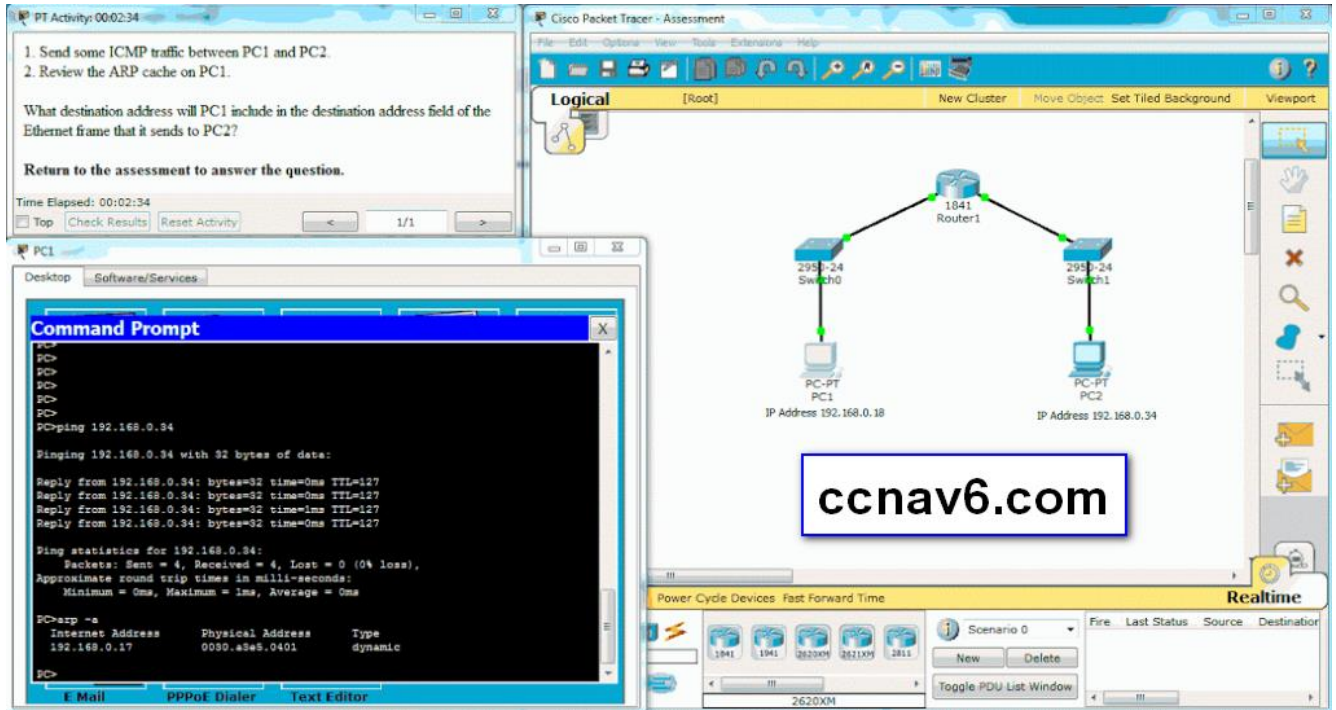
PT Activity: 00:02:34

1. Send some ICMP traffic between PC1 and PC2.
2. Review the ARP cache on PC1.

What destination address will PC1 include in the destination address field of the Ethernet frame that it sends to PC2?

Return to the assessment to answer the question.

Time Elapsed: 00:02:34
Top Check Results Reset Activity < 1/1 >

PC1
Desktop Software/Services

Command Prompt
PC>
PC>
PC>
PC>
PC>
PC>ping 192.168.0.34

Pinging 192.168.0.34 with 32 bytes of data:

Reply from 192.168.0.34: bytes=32 time=0ms TTL=127
Reply from 192.168.0.34: bytes=32 time=0ms TTL=127
Reply from 192.168.0.34: bytes=32 time=1ms TTL=127
Reply from 192.168.0.34: bytes=32 time=0ms TTL=127

Ping statistics for 192.168.0.34:
Packets: Sent = 4, Received = 4, Lost = 0 (0% loss),
Approximate round trip times in milli-seconds:
Minimum = 0ms, Maximum = 1ms, Average = 0ms

PC>arp -a
Internet Address Physical Address Type
192.168.0.17 0030.a3e5.0401 dynamic

PC>
E Mail PPPoE Dialer Text Editor

Cisco Packet Tracer - Assessment
File Edit Options View Tools Extensions Help
Logical [Root] New Cluster Move Object Set Tiled Background Viewport

1841
Router1
2950-24
Switch0
2950-24
Switch1
PC-PT
PC1
IP Address 192.168.0.18
PC-PT
PC2
IP Address 192.168.0.34

ccnav6.com

Power Cycle Devices Fast Forward Time Realtime
1841 1941 2620XM 2621XM 2811
2620XM
Scenario 0
New Delete
Toggle PDU List Window
Fire Last Status Source Destination